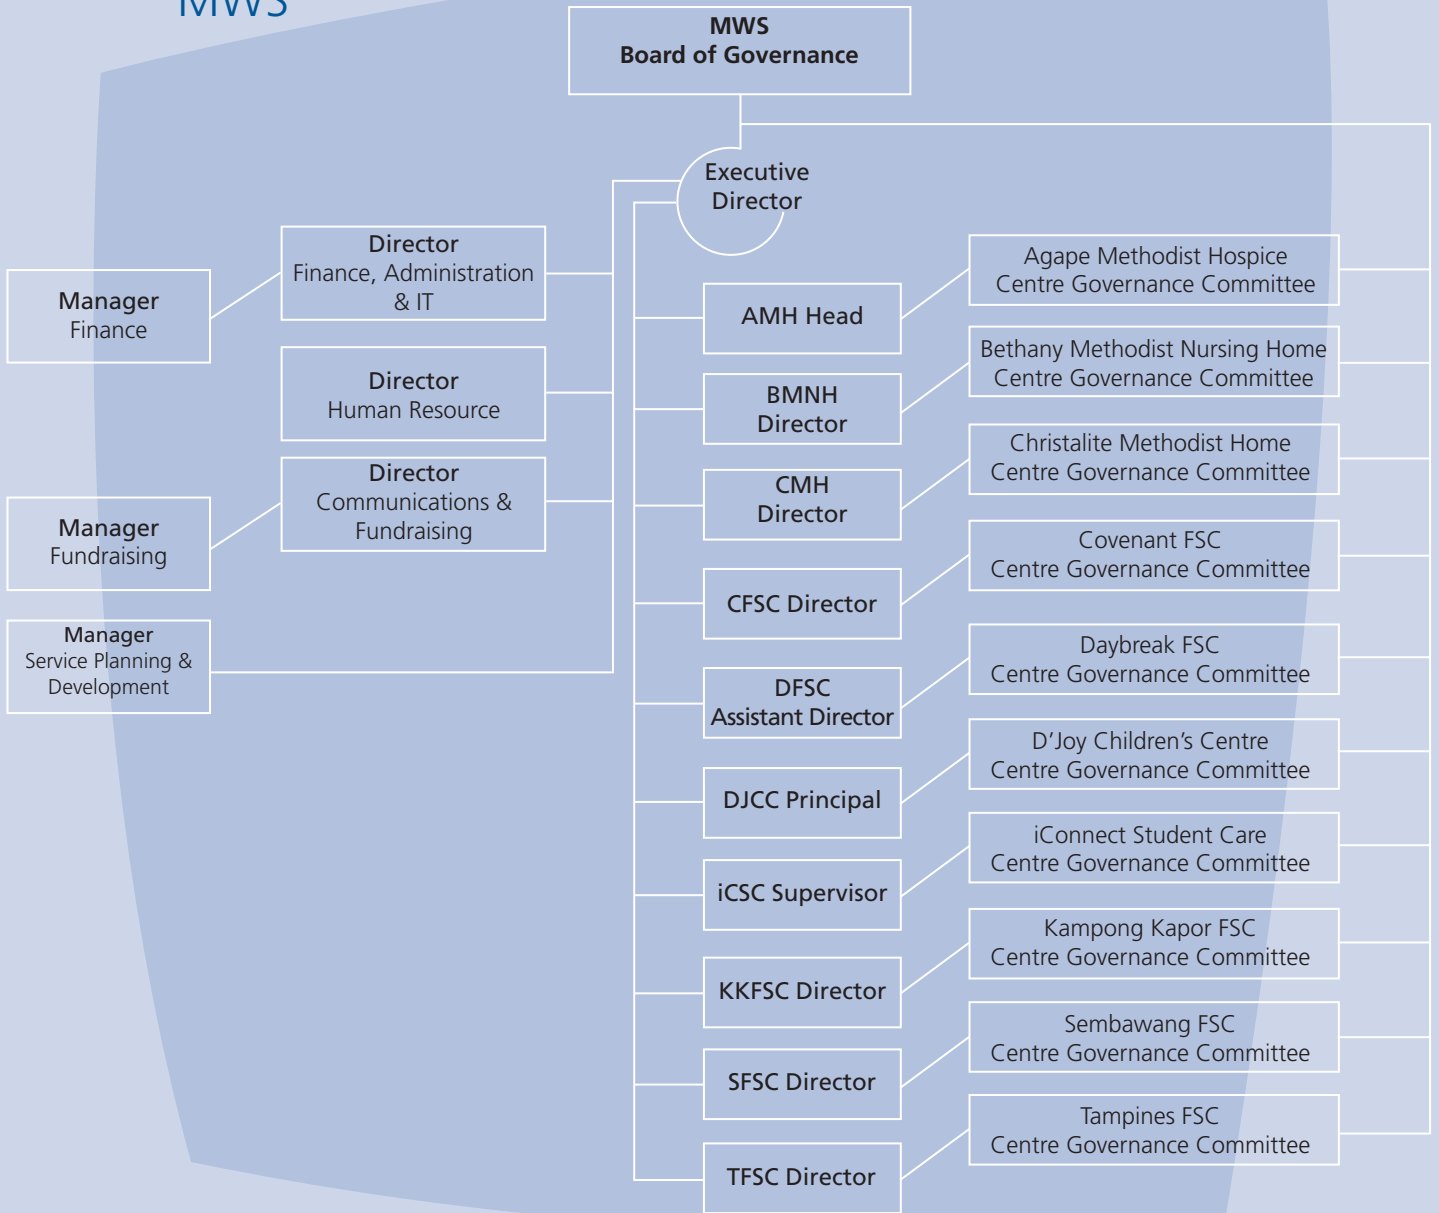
MWS

MWS
Board of Governance

Executive Director

Director
Finance, Administration & IT

Manager
Finance

Director
Human Resource

Director
Communications & Fundraising

Manager
Fundraising

Manager
Service Planning & Development

AMH Head

BMNH Director

CMH Director

CFSC Director

DFSC Assistant Director

DJCC Principal

iCSC Supervisor

KKFSC Director

SFSC Director

TFSC Director

Agape Methodist Hospice
Centre Governance Committee

Bethany Methodist Nursing Home
Centre Governance Committee

Christalite Methodist Home
Centre Governance Committee

Covenant FSC
Centre Governance Committee

Daybreak FSC
Centre Governance Committee

D'Joy Children's Centre
Centre Governance Committee

iConnect Student Care
Centre Governance Committee

Kampong Kapor FSC
Centre Governance Committee

Sembawang FSC
Centre Governance Committee

Tampines FSC
Centre Governance Committee